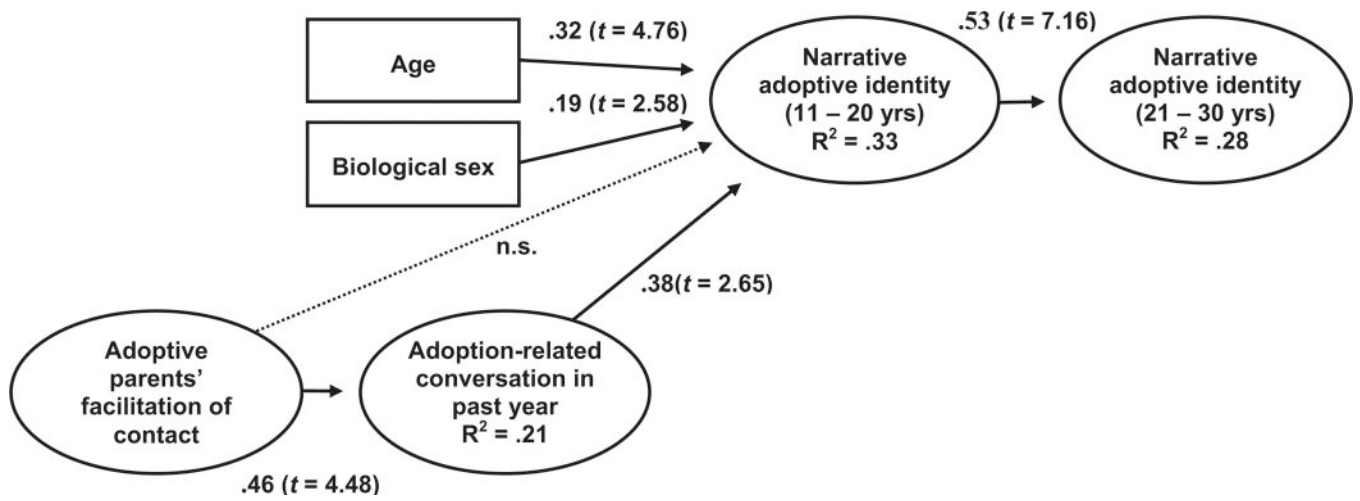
.32 ($t$ = 4.76)

.53 ($t$ = 7.16)

Age

Narrative adoptive identity (11 – 20 yrs) $R^2$ = .33

Narrative adoptive identity (21 – 30 yrs) $R^2$ = .28

.19 ($t$ = 2.58)

Biological sex

n.s.

.38($t$ = 2.65)

Adoptive parents' facilitation of contact

Adoption-related conversation in past year $R^2$ = .21

.46 ($t$ = 4.48)